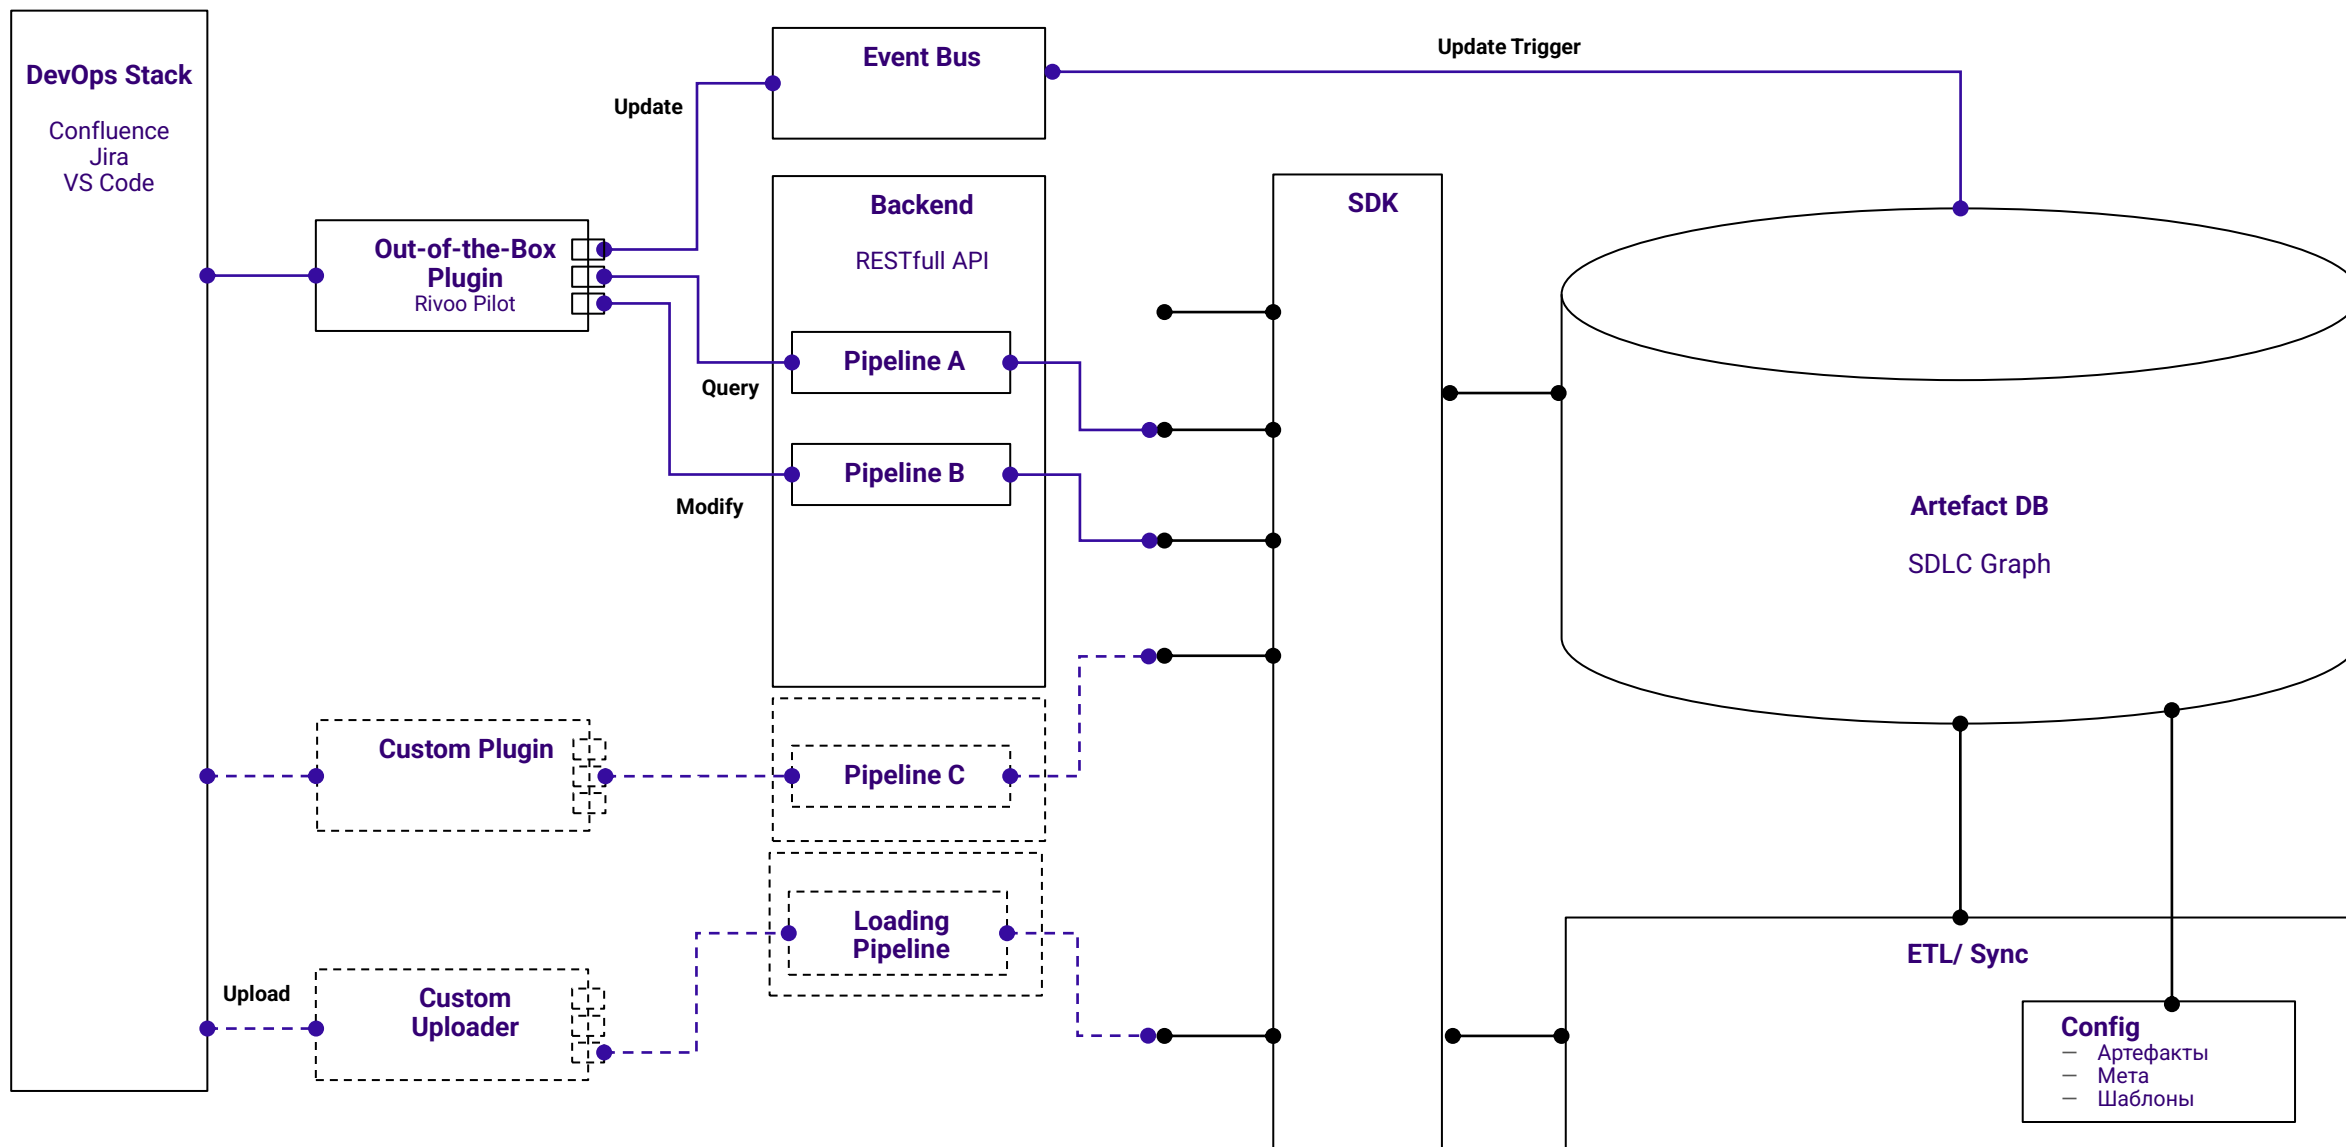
DevOps Stack

Confluence
Jira
VS Code

Event Bus

Update Trigger

Update

Backend

RESTfull API

SDK

Out-of-the-Box Plugin
Rivoo Pilot

Pipeline A

Query

Pipeline B

Modify

Artefact DB

SDLC Graph

Custom Plugin

Pipeline C

Loading Pipeline

ETL/ Sync

Upload

Custom Uploader

Config
— Артефакты
— Мета
— Шаблоны